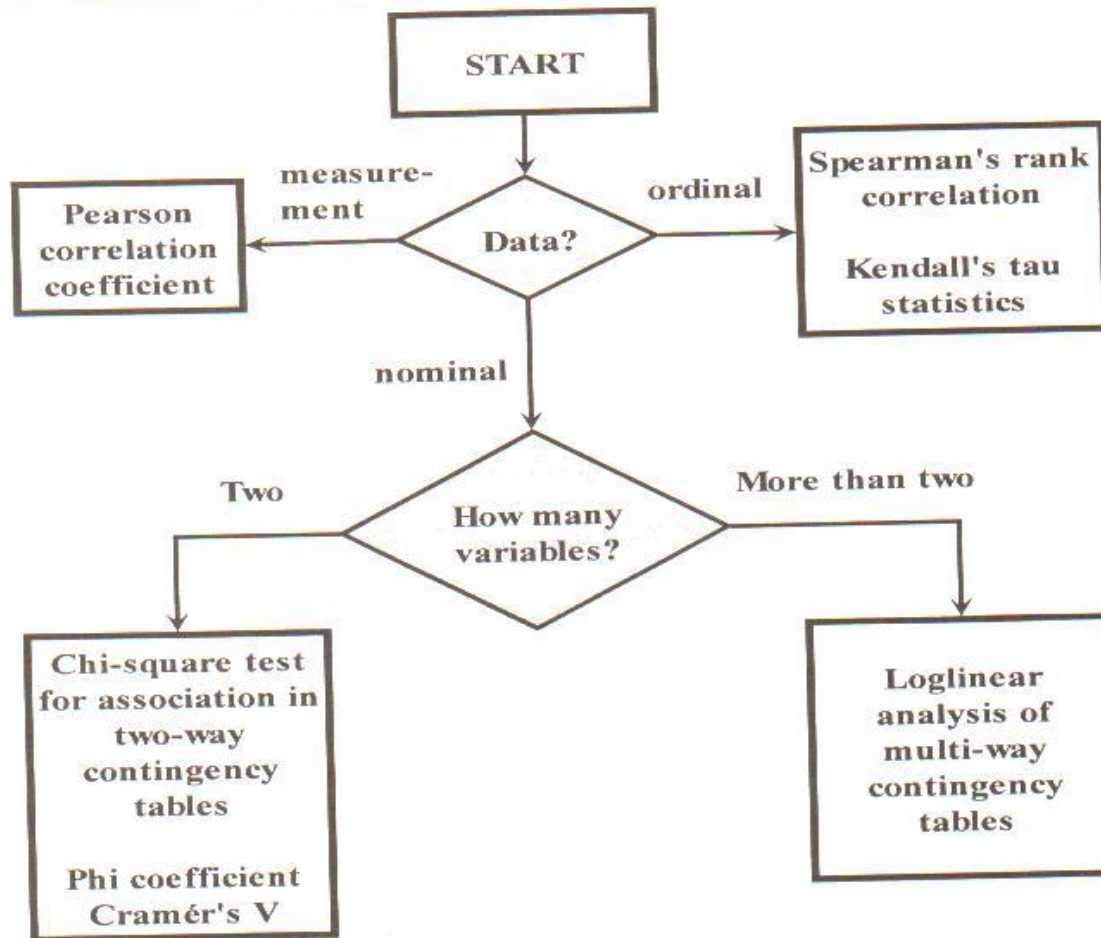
START

measurement

Pearson correlation coefficient

Data?

ordinal

Spearman's rank correlation

Kendall's tau statistics

nominal

Two

How many variables?

More than two

Chi-square test for association in two-way contingency tables

Phi coefficient
Cramér's V

Loglinear analysis of multi-way contingency tables